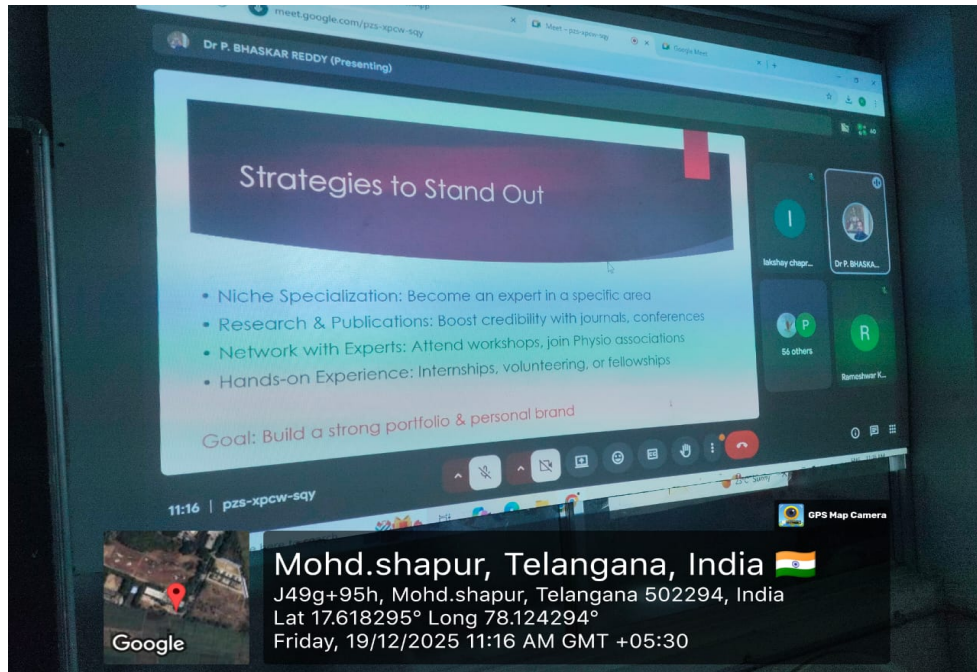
meet.google.com/pzs-xpcw-sqy

Meet – pzs-xpcw-sqy

Google Meet

Dr P. BHASKAR REDDY (Presenting)

Strategies to Stand Out

• Niche Specialization: Become an expert in a specific area
• Research & Publications: Boost credibility with journals, conferences
• Network with Experts: Attend workshops, join Physio associations
• Hands-on Experience: Internships, volunteering, or fellowships

Goal: Build a strong portfolio & personal brand

I
lakshay chapr...

Dr P. BHASKA...

P
56 others

R
Rameshwar K...

11:16 | pzs-xpcw-sqy

GPS Map Camera

Google

Mohd.shapur, Telangana, India
J49g+95h, Mohd.shapur, Telangana 502294, India
Lat 17.618295° Long 78.124294°
Friday, 19/12/2025 11:16 AM GMT +05:30